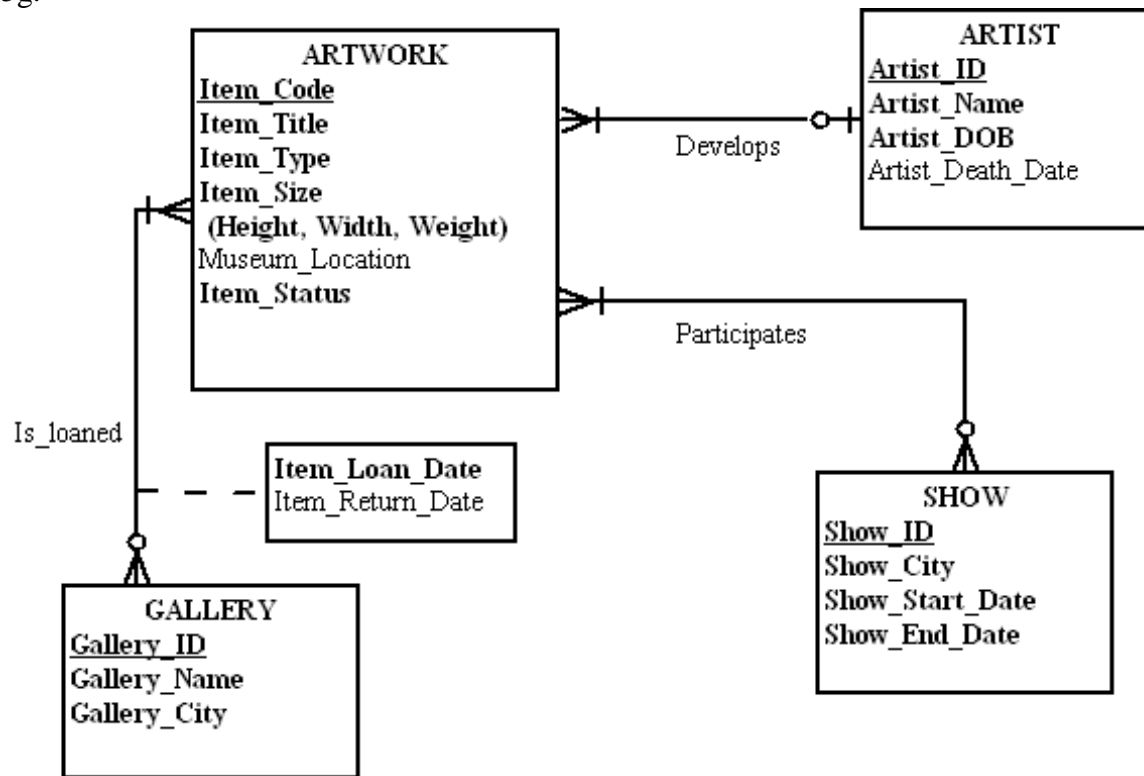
ARTWORK
Item_Code
Item_Title
Item_Type
Item_Size
(Height, Width, Weight)
Museum_Location
Item_Status

ARTIST
Artist_ID
Artist_Name
Artist_DOB
Artist_Death_Date

Develops

Participates

Is_loaned

Item_Loan_Date
Item_Return_Date

SHOW
Show_ID
Show_City
Show_Start_Date
Show_End_Date

GALLERY
Gallery_ID
Gallery_Name
Gallery_City